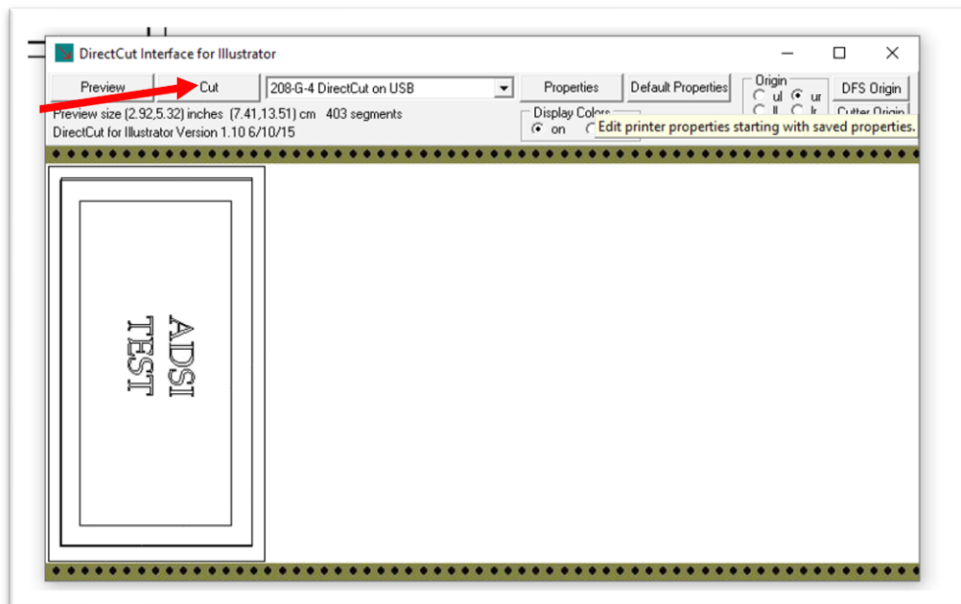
DirectCut Interface for Illustrator

Preview
Cut
208-G-4 DirectCut on USB
Properties
Default Properties
Origin
ul
ur
ll
lr
DFS Origin
Cutter Origin

Preview size (2.92,5.32) inches (7.41,13.51) cm 403 segments
DirectCut for Illustrator Version 1.10 6/10/15

Display Colors
on

Edit printer properties starting with saved properties.

ADSI
TEST